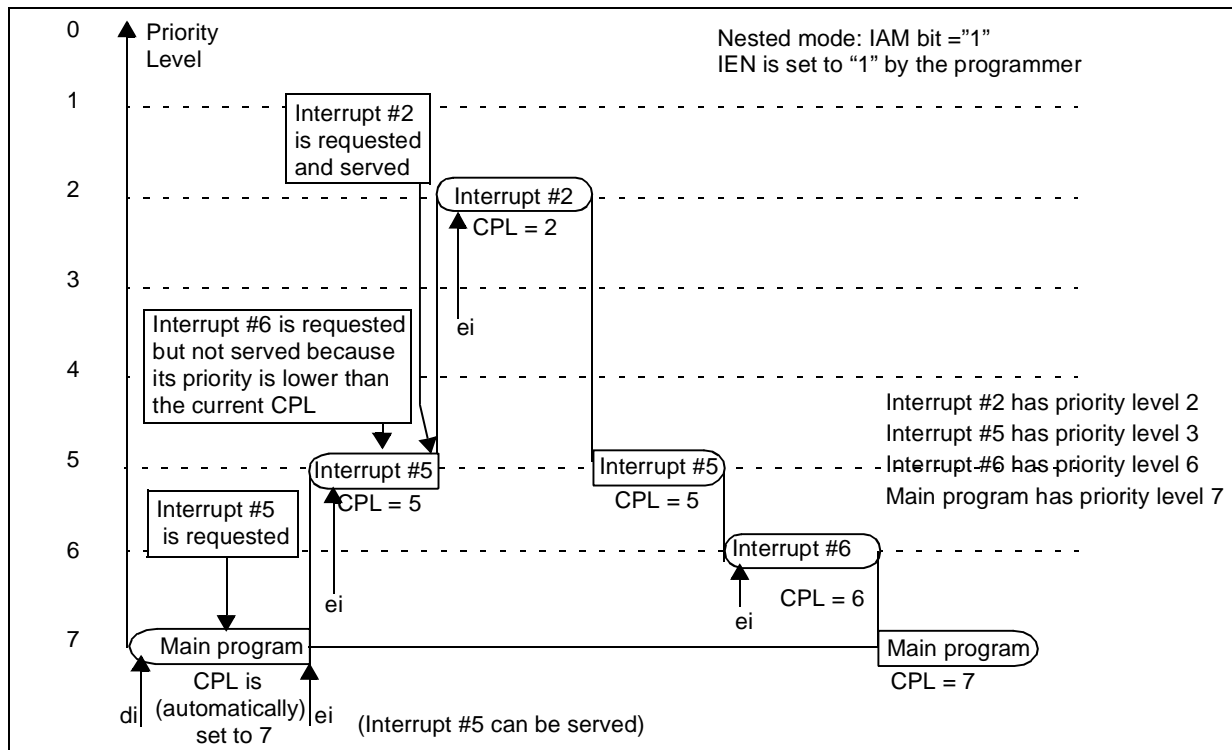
0
Priority Level

Nested mode: IAM bit ="1"
IEN is set to "1" by the programmer

1

Interrupt #2 is requested and served

2

Interrupt #2
CPL = 2

3

ei

Interrupt #6 is requested but not served because its priority is lower than the current CPL

4

Interrupt #2 has priority level 2
Interrupt #5 has priority level 3
Interrupt #6 has priority level 6
Main program has priority level 7

5

Interrupt #5
CPL = 5

Interrupt #5
CPL = 5

Interrupt #5 is requested

6

Interrupt #6
CPL = 6

ei

ei

7

Main program

Main program
CPL = 7

di
CPL is (automatically) set to 7
ei
(Interrupt #5 can be served)